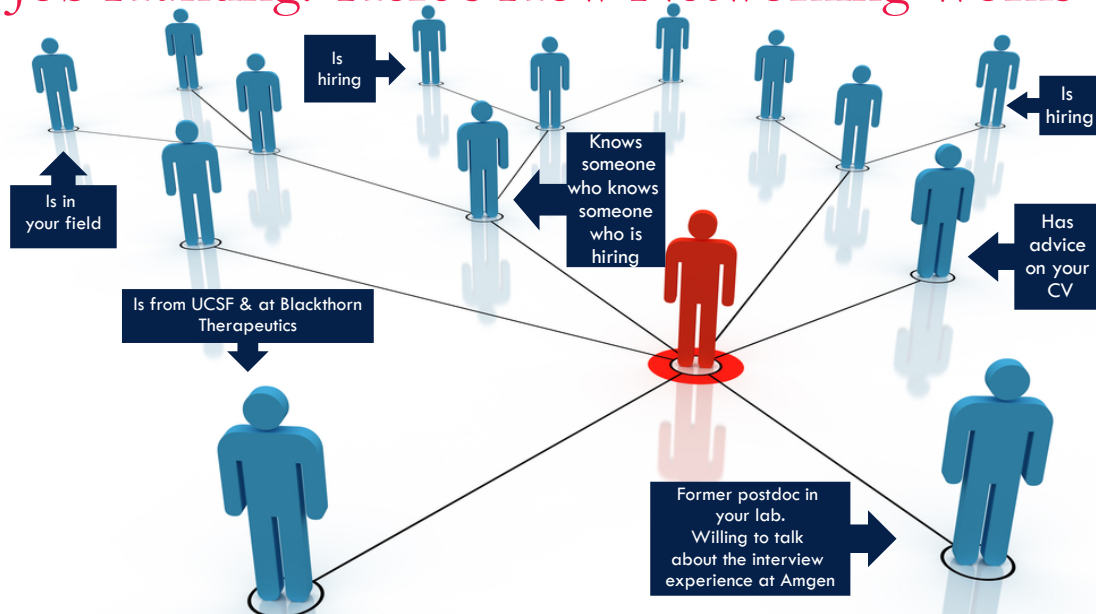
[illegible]

Is hiring

Is hiring

Is in your field

Knows someone who knows someone who is hiring

Has advice on your CV

Is from UCSF & at Blackthorn Therapeutics

Former postdoc in your lab. Willing to talk about the interview experience at Amgen